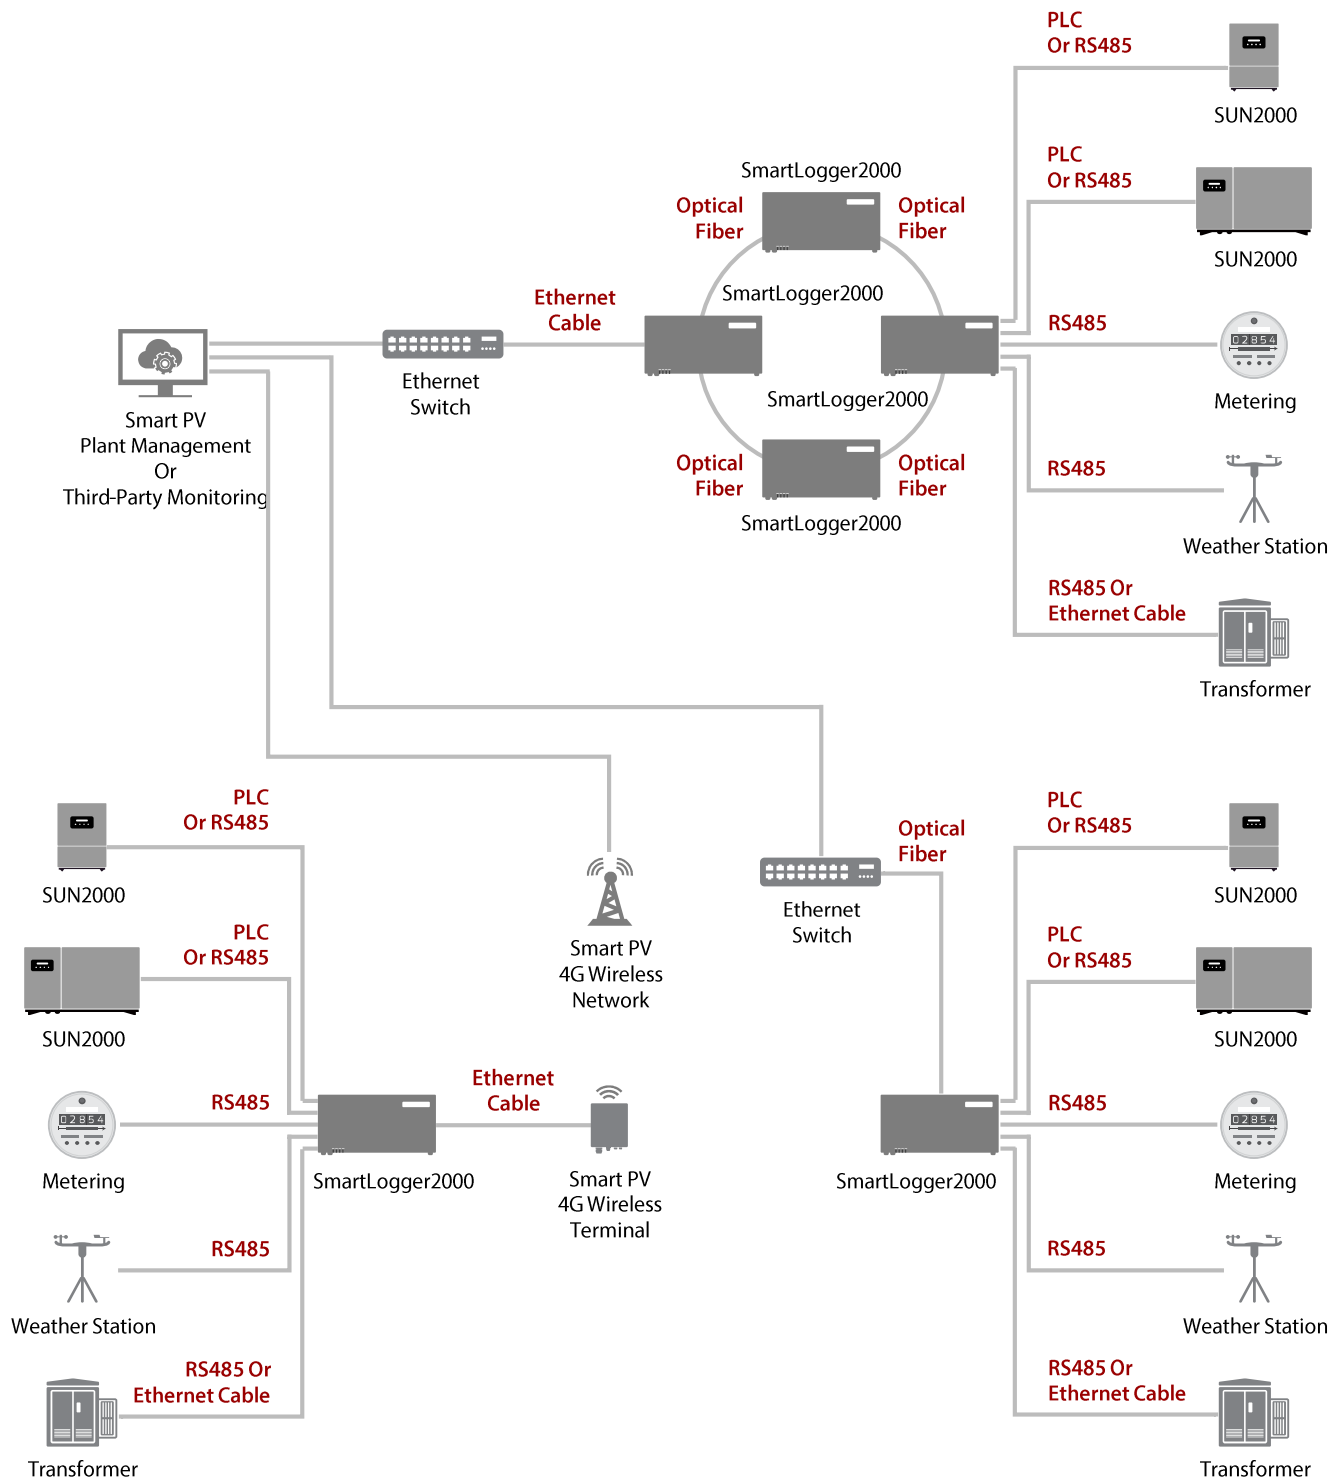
PLC
Or RS485

SUN2000

SmartLogger2000

PLC
Or RS485

Optical
Fiber

Optical
Fiber

SUN2000

Ethernet
Cable

SmartLogger2000

RS485

Ethernet
Switch

Smart PV
Plant Management
Or
Third-Party Monitoring

SmartLogger2000

Metering

Optical
Fiber

Optical
Fiber

RS485

SmartLogger2000

Weather Station

RS485 Or
Ethernet Cable

Transformer

PLC
Or RS485

SUN2000

PLC
Or RS485

SUN2000

Optical
Fiber

PLC
Or RS485

SUN2000

Ethernet
Switch

Smart PV
4G Wireless
Network

PLC
Or RS485

SUN2000

Ethernet
Cable

RS485

RS485

Metering

SmartLogger2000

Smart PV
4G Wireless
Terminal

SmartLogger2000

Metering

RS485

RS485

Weather Station

Weather Station

RS485 Or
Ethernet Cable

RS485 Or
Ethernet Cable

Transformer

Transformer